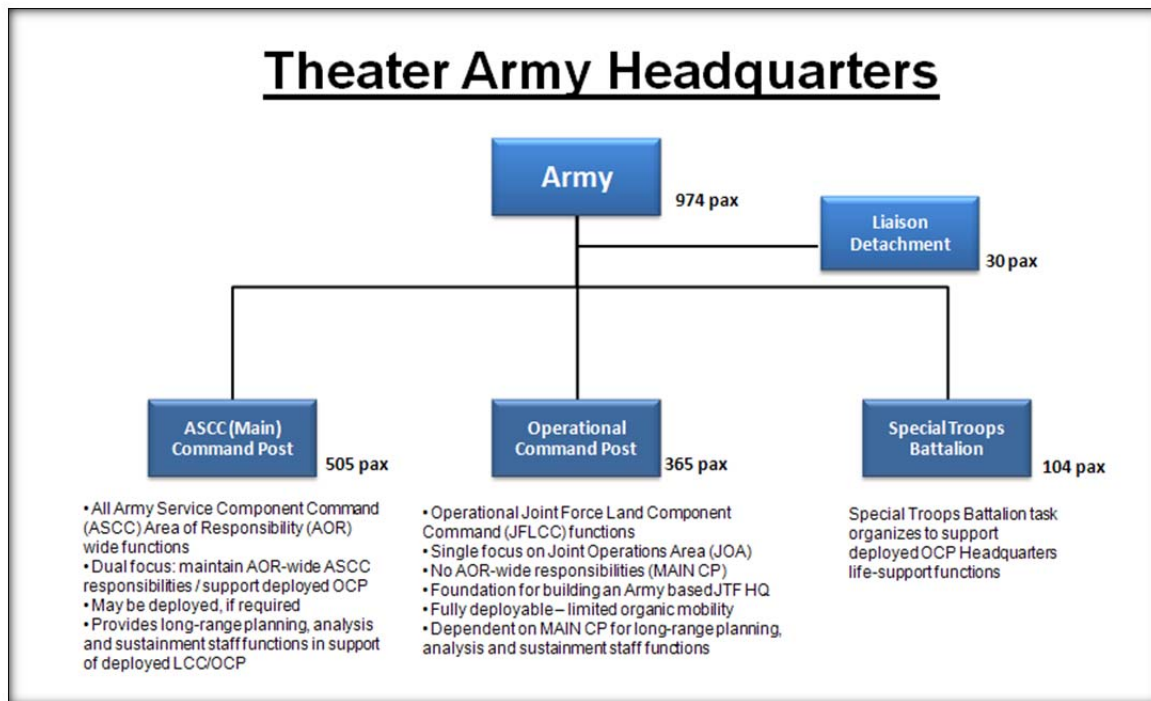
Theater Army Headquarters

Army

974 pax

Liaison Detachment

30 pax

ASCC (Main) Command Post

505 pax

Operational Command Post

365 pax

Special Troops Battalion

104 pax

• All Army Service Component Command (ASCC) Area of Responsibility (AOR) wide functions
• Dual focus: maintain AOR-wide ASCC responsibilities / support deployed OCP
• May be deployed, if required
• Provides long-range planning, analysis and sustainment staff functions in support of deployed LCC/OCP

• Operational Joint Force Land Component Command (JFLCC) functions
• Single focus on Joint Operations Area (JOA)
• No AOR-wide responsibilities (MAIN CP)
• Foundation for building an Army based JTF HQ
• Fully deployable – limited organic mobility
• Dependent on MAIN CP for long-range planning, analysis and sustainment staff functions

Special Troops Battalion task organizes to support deployed OCP Headquarters life-support functions